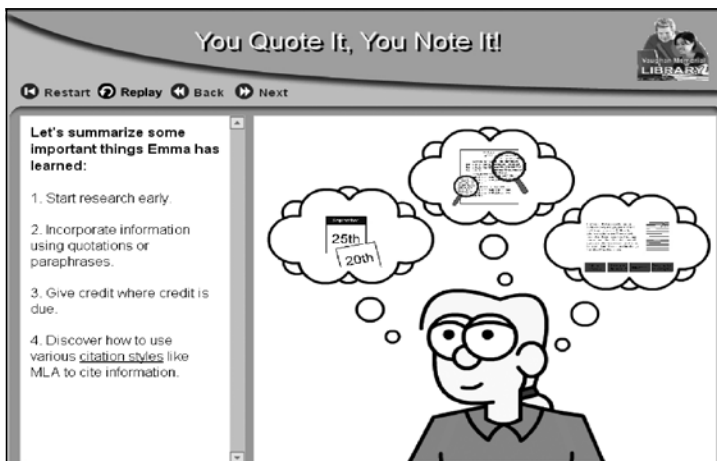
You Quote It, You Note It!

Vaughan Memorial LIBRARY

Restart Replay Back Next

Let's summarize some important things Emma has learned:

1. Start research early.

2. Incorporate information using quotations or paraphrases.

3. Give credit where credit is due.

4. Discover how to use various citation styles like MLA to cite information.

25th

20th